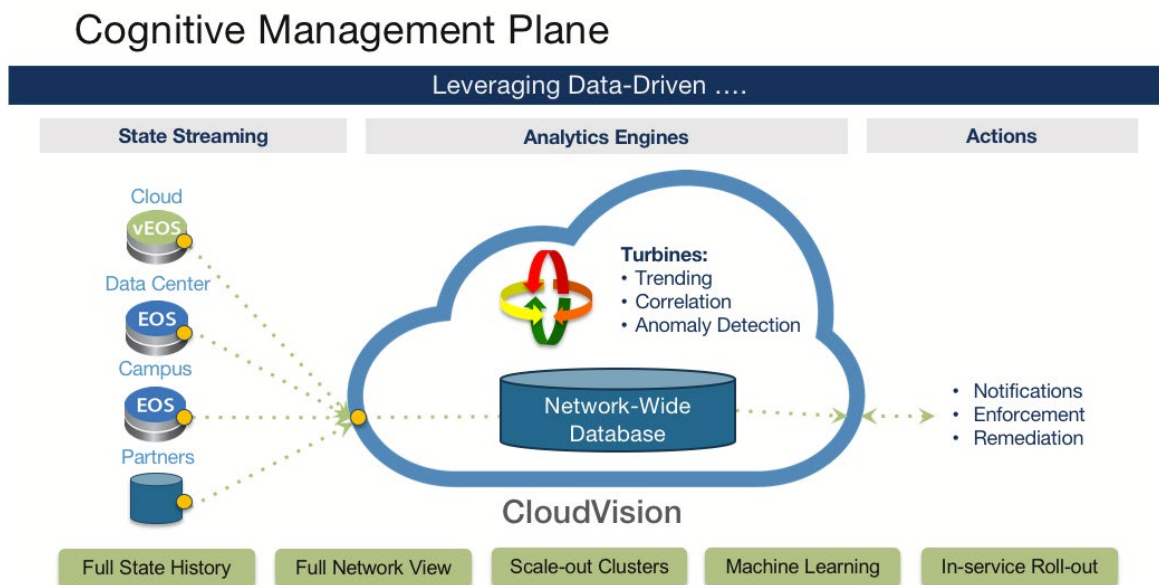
Cognitive Management Plane

Leveraging Data-Driven ….

State Streaming

Analytics Engines

Actions

Cloud

vEOS

Data Center

EOS

Campus

EOS

Partners

Turbines:
• Trending
• Correlation
• Anomaly Detection

Network-Wide Database

CloudVision

• Notifications
• Enforcement
• Remediation

Full State History

Full Network View

Scale-out Clusters

Machine Learning

In-service Roll-out